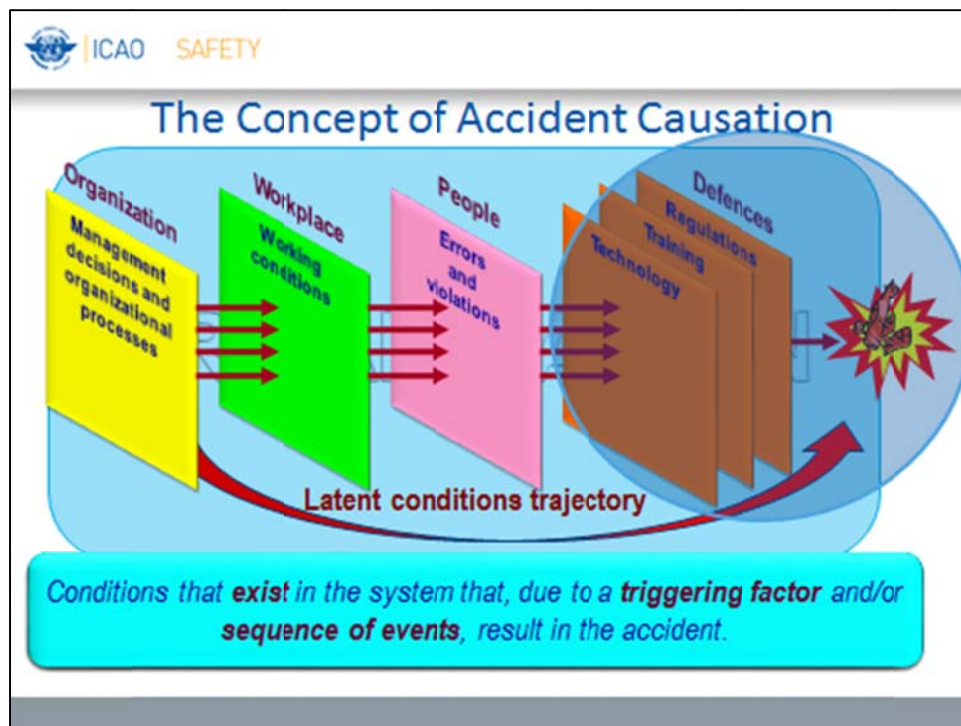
ICAO SAFETY

The Concept of Accident Causation

Organization

Management decisions and organizational processes

Workplace

Working conditions

People

Errors and violations

Defences

Regulations

Training

Technology

Latent conditions trajectory

Conditions that exist in the system that, due to a triggering factor and/or sequence of events, result in the accident.